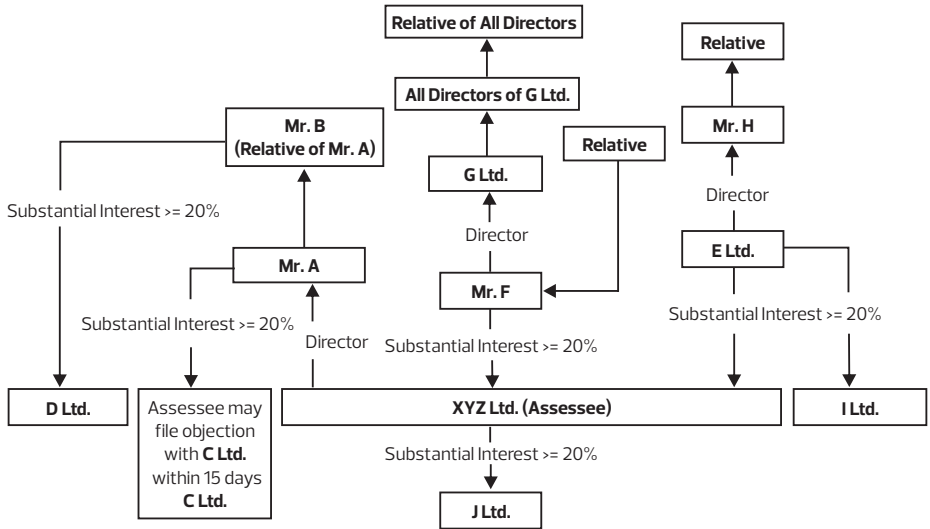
Relative of All Directors

All Directors of G Ltd.

Relative

Mr. H

Mr. B (Relative of Mr. A)

Relative

G Ltd.

Director

Substantial Interest >= 20%

Director

E Ltd.

Mr. A

Mr. F

Substantial Interest >= 20%

Substantial Interest >= 20%

Director

Substantial Interest >= 20%

D Ltd.

Assessee may file objection with **C Ltd.** within 15 days **C Ltd.**

XYZ Ltd. (Assessee)

I Ltd.

Substantial Interest >= 20%

J Ltd.